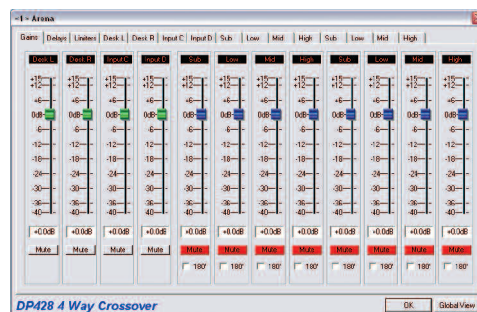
~1 - Arena

| Gains | Delays | Limiters | Desk L | Desk R | Input C | Input D | Sub | Low | Mid | High | Sub | Low | Mid | High |
|---|---|---|---|---|---|---|---|---|---|---|---|---|---|---|

| Desk L | Desk R | Input C | Input D | Sub | Low | Mid | High | Sub | Low | Mid | High |
|---|---|---|---|---|---|---|---|---|---|---|---|
| +15 +12 | +15 +12 | +15 +12 | +15 +12 | +15 +12 | +15 +12 | +15 +12 | +15 +12 | +15 +12 | +15 +12 | +15 +12 | +15 +12 |
| +6 | +6 | +6 | +6 | +6 | +6 | +6 | +6 | +6 | +6 | +6 | +6 |
| 0dB | 0dB | 0dB | 0dB | 0dB | 0dB | 0dB | 0dB | 0dB | 0dB | 0dB | 0dB |
| -6 | -6 | -6 | -6 | -6 | -6 | -6 | -6 | -6 | -6 | -6 | -6 |
| -12 | -12 | -12 | -12 | -12 | -12 | -12 | -12 | -12 | -12 | -12 | -12 |
| -18 | -18 | -18 | -18 | -18 | -18 | -18 | -18 | -18 | -18 | -18 | -18 |
| -24 | -24 | -24 | -24 | -24 | -24 | -24 | -24 | -24 | -24 | -24 | -24 |
| -30 | -30 | -30 | -30 | -30 | -30 | -30 | -30 | -30 | -30 | -30 | -30 |
| -36 -40 | -36 -40 | -36 -40 | -36 -40 | -36 -40 | -36 -40 | -36 -40 | -36 -40 | -36 -40 | -36 -40 | -36 -40 | -36 -40 |
| +0.0dB | +0.0dB | +0.0dB | +0.0dB | +0.0dB | +0.0dB | +0.0dB | +0.0dB | +0.0dB | +0.0dB | +0.0dB | +0.0dB |
| Mute | Mute | Mute | Mute | Mute | Mute | Mute | Mute | Mute | Mute | Mute | Mute |
| | | | | 180' | 180' | 180' | 180' | 180' | 180' | 180' | 180' |

DP428 4 Way Crossover

OK

Global View